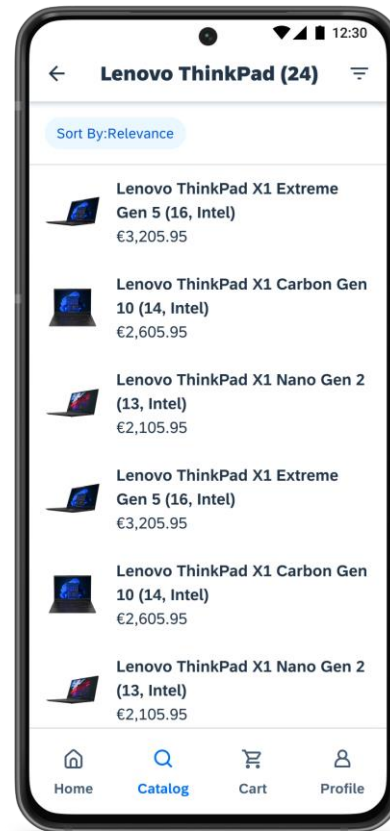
12:30

Lenovo ThinkPad (24)

Sort By:Relevance

Lenovo ThinkPad X1 Extreme Gen 5 (16, Intel)
€3,205.95

Lenovo ThinkPad X1 Carbon Gen 10 (14, Intel)
€2,605.95

Lenovo ThinkPad X1 Nano Gen 2 (13, Intel)
€2,105.95

Lenovo ThinkPad X1 Extreme Gen 5 (16, Intel)
€3,205.95

Lenovo ThinkPad X1 Carbon Gen 10 (14, Intel)
€2,605.95

Lenovo ThinkPad X1 Nano Gen 2 (13, Intel)
€2,105.95

Home Catalog Cart Profile